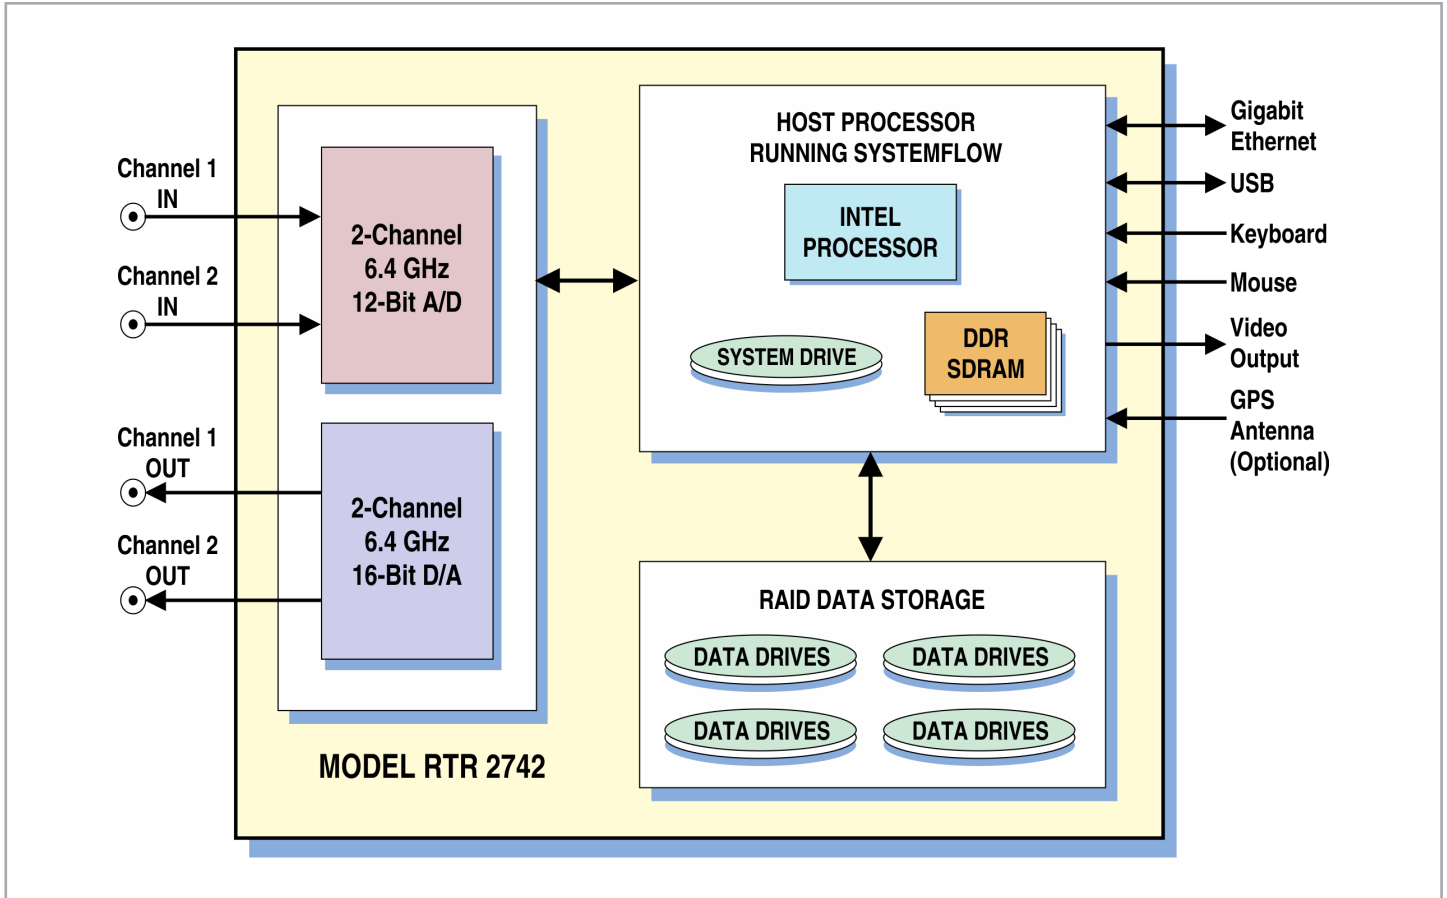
Channel 1
IN

Channel 2
IN

Channel 1
OUT

Channel 2
OUT

2-Channel
6.4 GHz
12-Bit A/D

2-Channel
6.4 GHz
16-Bit D/A

MODEL RTR 2742

HOST PROCESSOR
RUNNING SYSTEMFLOW

INTEL
PROCESSOR

SYSTEM DRIVE

DDR
SDRAM

RAID DATA STORAGE

DATA DRIVES

DATA DRIVES

DATA DRIVES

DATA DRIVES

Gigabit
Ethernet

USB

Keyboard

Mouse

Video
Output

GPS
Antenna
(Optional)